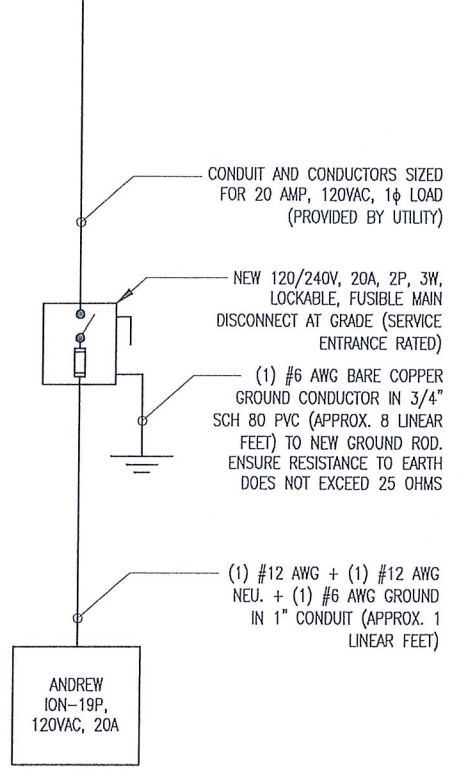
CONDUIT AND CONDUCTORS SIZED FOR 20 AMP, 120VAC, 1$\phi$ LOAD (PROVIDED BY UTILITY)

NEW 120/240V, 20A, 2P, 3W, LOCKABLE, FUSIBLE MAIN DISCONNECT AT GRADE (SERVICE ENTRANCE RATED)

(1) #6 AWG BARE COPPER GROUND CONDUCTOR IN 3/4" SCH 80 PVC (APPROX. 8 LINEAR FEET) TO NEW GROUND ROD. ENSURE RESISTANCE TO EARTH DOES NOT EXCEED 25 OHMS

(1) #12 AWG + (1) #12 AWG NEU. + (1) #6 AWG GROUND IN 1" CONDUIT (APPROX. 1 LINEAR FEET)

ANDREW ION-19P, 120VAC, 20A